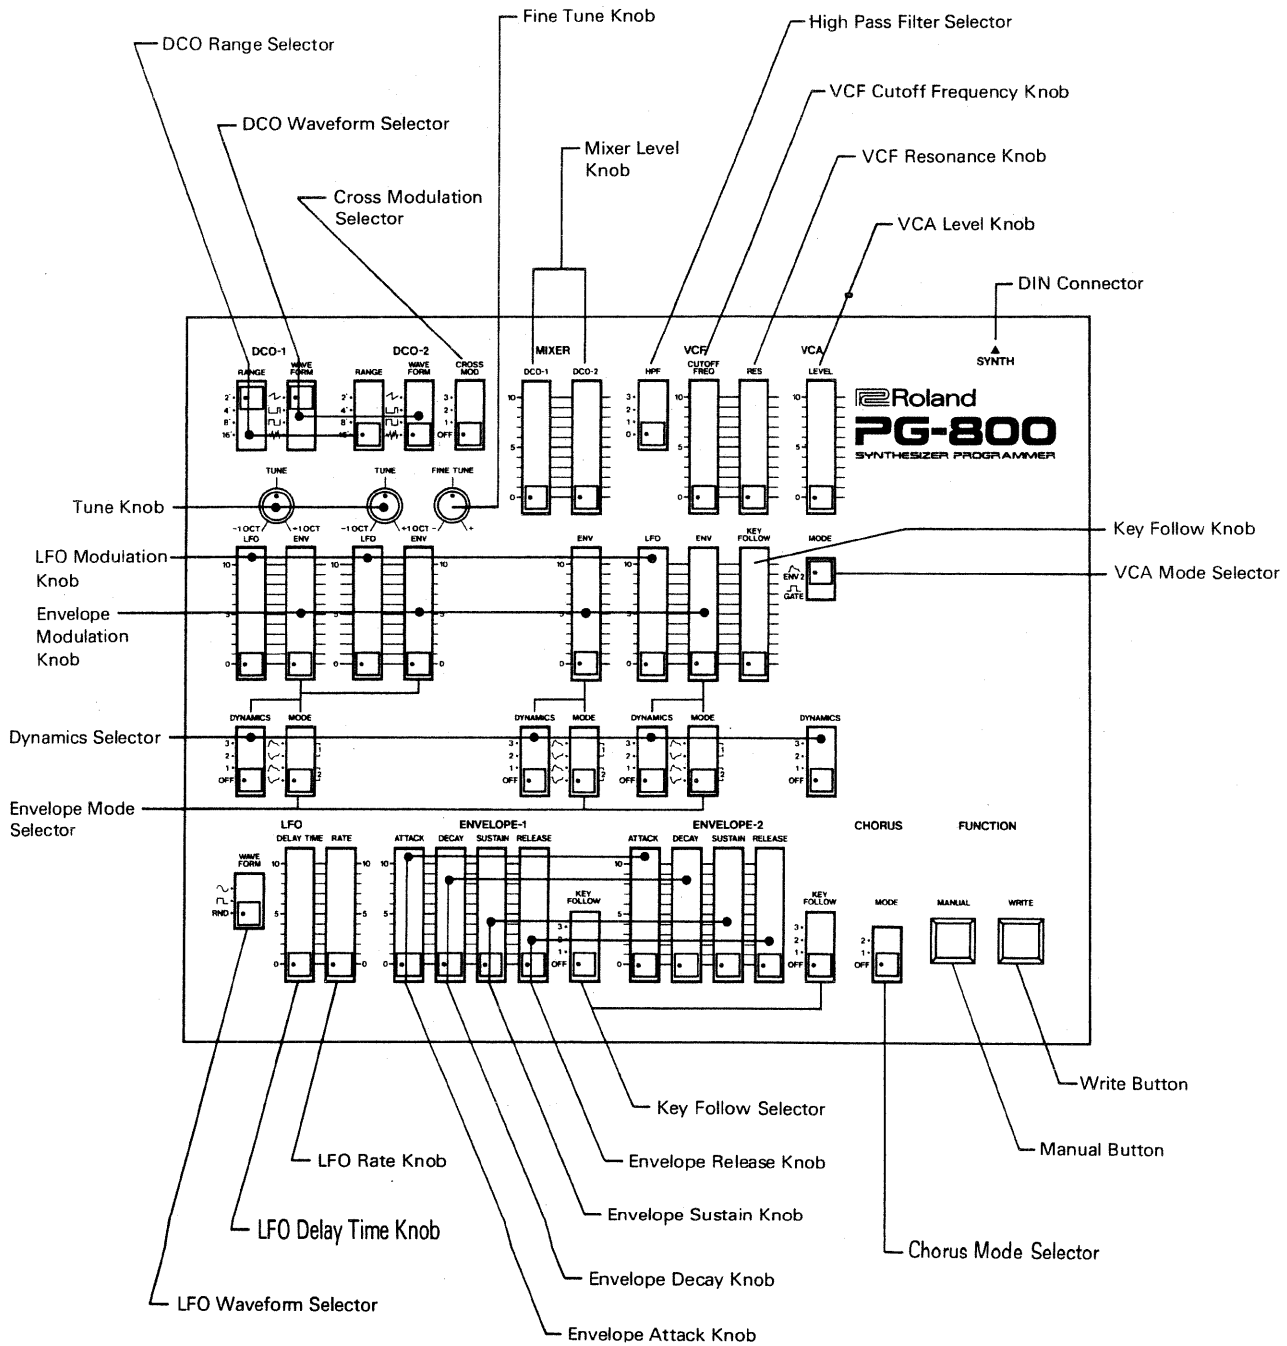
Fine Tune Knob
High Pass Filter Selector
DCO Range Selector
VCF Cutoff Frequency Knob
DCO Waveform Selector
Mixer Level Knob
VCF Resonance Knob
Cross Modulation Selector
VCA Level Knob
DIN Connector

DCO-1
RANGE
WAVE FORM
DCO-2
RANGE
WAVE FORM
CROSS MOD
MIXER
DCO-1
DCO-2
HPF
VCF
CUTOFF FREQ
RES
VCA
LEVEL
SYNTH

Roland
PG-800
SYNTHESIZER PROGRAMMER

2'
4'
8'
16'
3
2
1
OFF
10
5
0

TUNE
TUNE
FINE TUNE
Tune Knob
-1 OCT
+1 OCT
-1 OCT
+1 OCT
-
+
LFO
ENV
LFO
ENV
ENV
LFO
ENV
KEY FOLLOW
MODE
Key Follow Knob
LFO Modulation Knob
ENV 2
GATE
VCA Mode Selector
Envelope Modulation Knob

DYNAMICS
MODE
DYNAMICS
MODE
DYNAMICS
MODE
DYNAMICS
Dynamics Selector
Envelope Mode Selector

LFO
DELAY TIME
RATE
ENVELOPE-1
ATTACK
DECAY
SUSTAIN
RELEASE
ENVELOPE-2
ATTACK
DECAY
SUSTAIN
RELEASE
CHORUS
FUNCTION
WAVE FORM
RND
KEY FOLLOW
KEY FOLLOW
MODE
MANUAL
WRITE

Write Button
Key Follow Selector
Manual Button
LFO Rate Knob
Envelope Release Knob
Envelope Sustain Knob
LFO Delay Time Knob
Chorus Mode Selector
Envelope Decay Knob
LFO Waveform Selector
Envelope Attack Knob